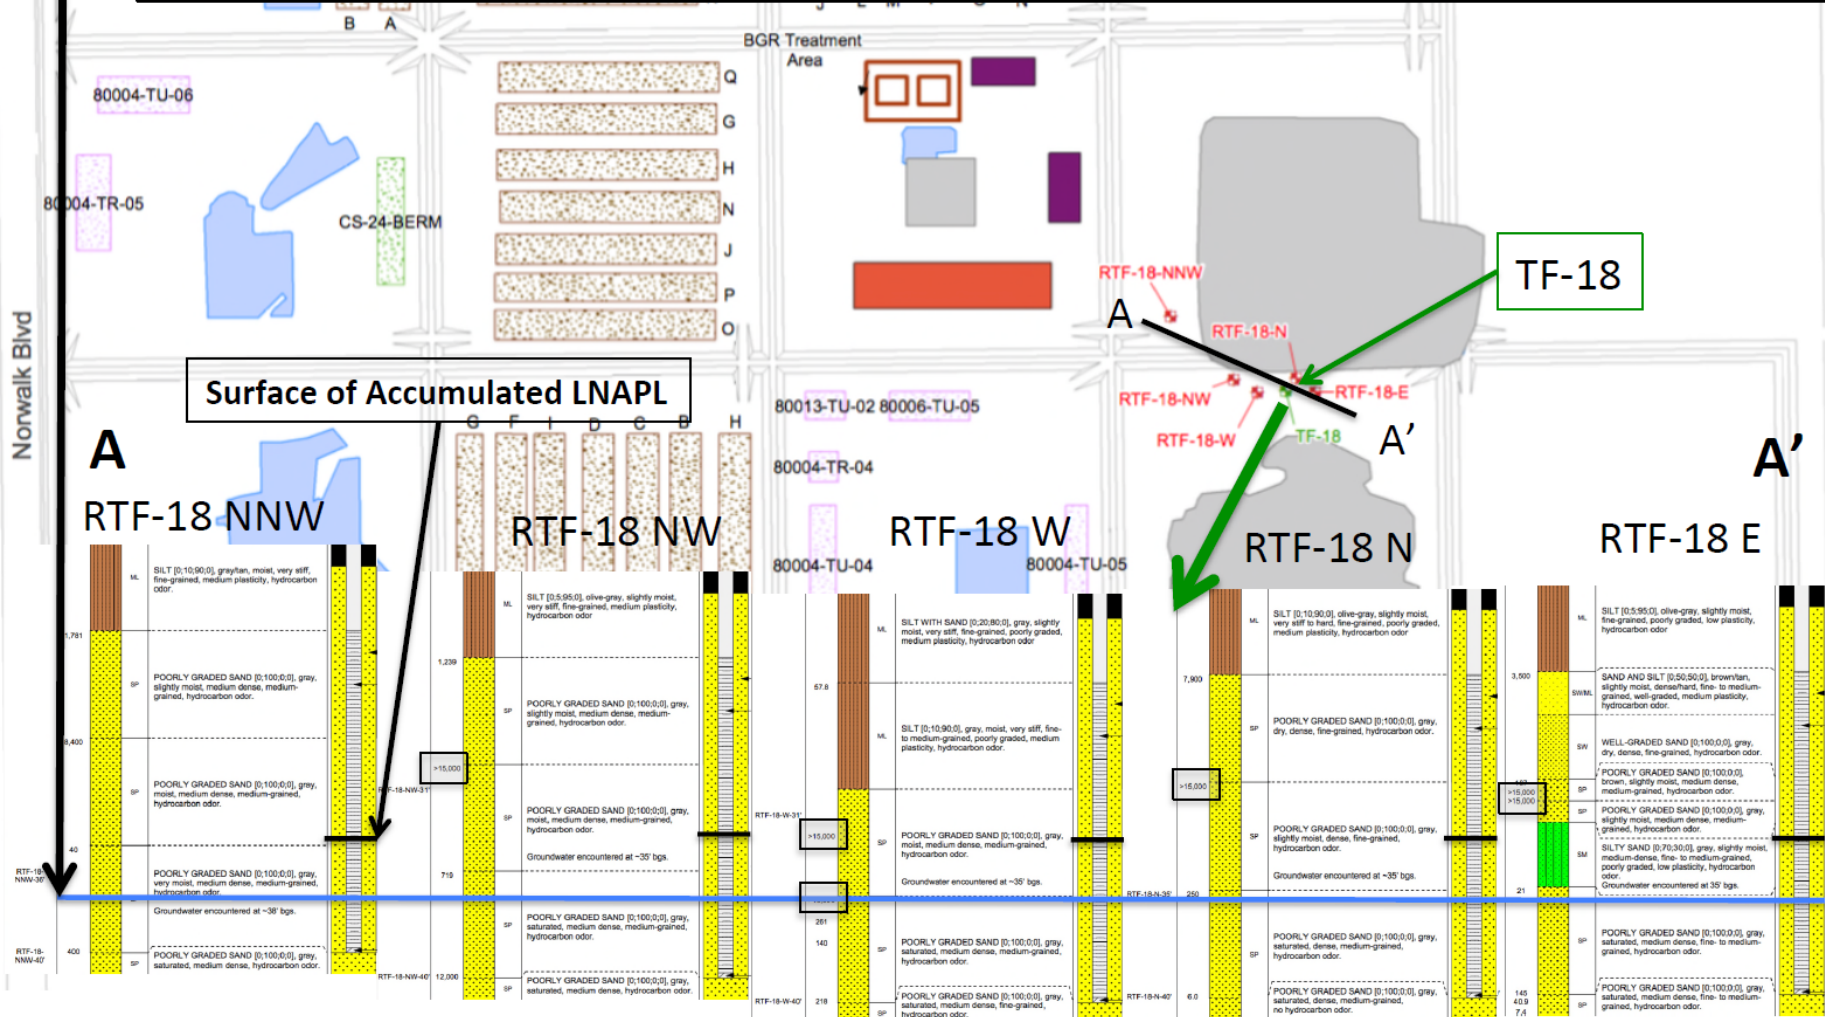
B A

BGR Treatment Area

80004-TU-06

Q
G
H
N
J
P
O

80004-TR-05

CS-24-BERM

Norwalk Blvd

RTF-18-NNW

A

RTF-18-N

TF-18

RTF-18-NW

RTF-18-E

RTF-18-W

TF-18

A'

Surface of Accumulated LNAPL

G F I D C B H

80013-TU-02 80006-TU-05

80004-TR-04

80004-TU-04

80004-TU-05

A

A'

RTF-18 NNW

RTF-18 NW

RTF-18 W

RTF-18 N

RTF-18 E

ML SILT [0;10;90;0], gray/tan, moist, very stiff, fine-grained, medium plasticity, hydrocarbon odor.

1,781

SP POORLY GRADED SAND [0;100;0;0], gray, slightly moist, medium dense, medium-grained, hydrocarbon odor.

8,400

SP POORLY GRADED SAND [0;100;0;0], grey, moist, medium dense, medium-grained, hydrocarbon odor.

40

RTF-18-NNW-35'

POORLY GRADED SAND [0;100;0;0], gray, very moist, medium dense, medium-grained, hydrocarbon odor.

Groundwater encountered at ~38' bgs.

RTF-18-NNW-40'

400

SP POORLY GRADED SAND [0;100;0;0], gray, saturated, medium dense, hydrocarbon odor.

ML SILT [0;5;95;0], olive-gray, slightly moist, very stiff, fine-grained, medium plasticity, hydrocarbon odor

1,239

SP POORLY GRADED SAND [0;100;0;0], gray, slightly moist, medium dense, medium-grained, hydrocarbon odor.

>15,000

RTF-18-NW-31'

SP POORLY GRADED SAND [0;100;0;0], gray, moist, medium dense, medium-grained, hydrocarbon odor.

Groundwater encountered at ~35' bgs.

719

SP POORLY GRADED SAND [0;100;0;0], gray, saturated, medium dense, medium-grained, hydrocarbon odor.

RTF-18-NW-40' 12,000

SP POORLY GRADED SAND [0;100;0;0], gray, saturated, medium dense, hydrocarbon odor.

ML SILT WITH SAND [0;20;80;0], gray, slightly moist, very stiff, fine-grained, poorly graded, medium plasticity, hydrocarbon odor

67.8

ML SILT [0;10;90;0], gray, moist, very stiff, fine- to medium-grained, poorly graded, medium plasticity, hydrocarbon odor.

RTF-18-W-31'

>15,000

SP POORLY GRADED SAND [0;100;0;0], gray, moist, medium dense, medium-grained, hydrocarbon odor.

Groundwater encountered at ~35' bgs.

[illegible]

261

140

SP POORLY GRADED SAND [0;100;0;0], gray, saturated, medium dense, medium-grained, hydrocarbon odor.

RTF-18-W-40' 218

SP POORLY GRADED SAND [0;100;0;0], gray, saturated, medium dense, fine-grained, hydrocarbon odor.

ML SILT [0;10;90;0], olive-gray, slightly moist, very stiff to hard, fine-grained, poorly graded, medium plasticity, hydrocarbon odor

7,900

SP POORLY GRADED SAND [0;100;0;0], gray, dry, dense, fine-grained, hydrocarbon odor.

>15,000

SP POORLY GRADED SAND [0;100;0;0], gray, slightly moist, dense, fine-grained, hydrocarbon odor.

Groundwater encountered at ~35' bgs.

RTF-18-N-35' 250

SP POORLY GRADED SAND [0;100;0;0], gray, saturated, dense, medium-grained, hydrocarbon odor.

RTF-18-N-40' 6.0

POORLY GRADED SAND [0;100;0;0], gray, saturated, dense, medium-grained, no hydrocarbon odor.

ML SILT [0;5;95;0], olive-gray, slightly moist, fine-grained, poorly graded, low plasticity, hydrocarbon odor

3,500

SW/ML SAND AND SILT [0;50;50;0], brown/tan, slightly moist, dense/hard, fine- to medium-grained, well-graded, medium plasticity, hydrocarbon odor.

SW WELL-GRADED SAND [0;100;0;0], gray, dry, dense, fine-grained, hydrocarbon odor.

>15,000
>15,000

SP POORLY GRADED SAND [0;100;0;0], brown, slightly moist, medium dense, medium-grained, hydrocarbon odor.

SP POORLY GRADED SAND [0;100;0;0], gray, slightly moist, medium dense, medium-grained, hydrocarbon odor.

SM SILTY SAND [0;70;30;0], gray, slightly moist, medium-dense, fine- to medium-grained, poorly graded, low plasticity, hydrocarbon odor.
Groundwater encountered at 35' bgs.

21

SP POORLY GRADED SAND [0;100;0;0], gray, saturated, medium dense, fine- to medium-grained, hydrocarbon odor.

145
40.9
7.4

SP POORLY GRADED SAND [0;100;0;0], gray, saturated, medium dense, fine- to medium-grained, hydrocarbon odor.